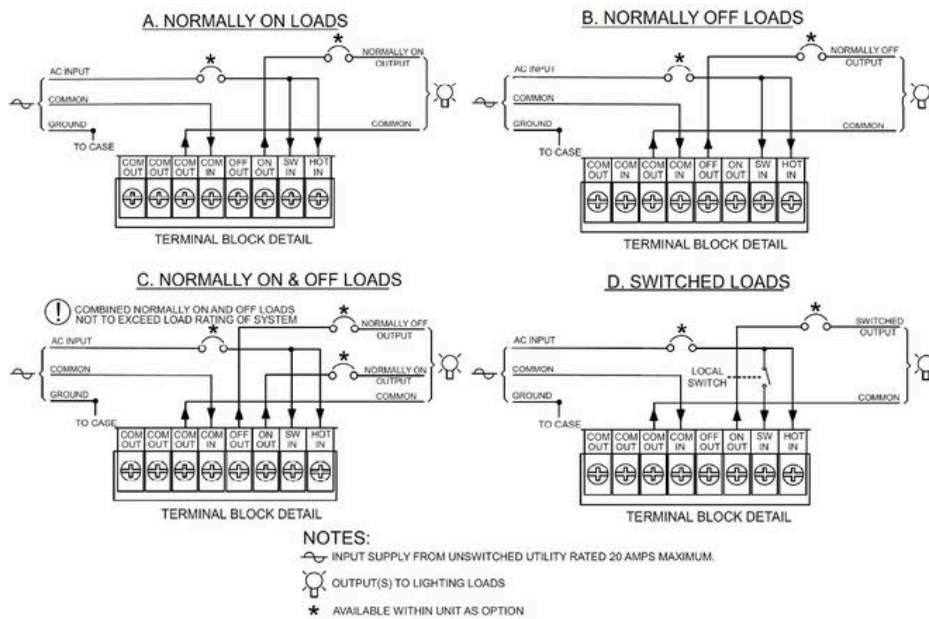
A. NORMALLY ON LOADS

*
*
NORMALLY ON OUTPUT
AC INPUT
COMMON
GROUND
TO CASE
COMMON

| COM OUT | COM OUT | COM OUT | COM IN | OFF OUT | ON OUT | SW IN | HOT IN |
|---|---|---|---|---|---|---|---|

TERMINAL BLOCK DETAIL

B. NORMALLY OFF LOADS

*
*
NORMALLY OFF OUTPUT
AC INPUT
COMMON
GROUND
TO CASE
COMMON

| COM OUT | COM IN | COM OUT | COM IN | OFF OUT | ON OUT | SW IN | HOT IN |
|---|---|---|---|---|---|---|---|

TERMINAL BLOCK DETAIL

C. NORMALLY ON & OFF LOADS

COMBINED NORMALLY ON AND OFF LOADS NOT TO EXCEED LOAD RATING OF SYSTEM

*
*
*
NORMALLY OFF OUTPUT
AC INPUT
NORMALLY ON OUTPUT
COMMON
GROUND
COMMON
TO CASE

| COM OUT | COM OUT | COM OUT | COM IN | OFF OUT | ON OUT | SW IN | HOT IN |
|---|---|---|---|---|---|---|---|

TERMINAL BLOCK DETAIL

D. SWITCHED LOADS

*
*
SWITCHED OUTPUT
AC INPUT
COMMON
LOCAL SWITCH
GROUND
COMMON
TO CASE

| COM OUT | COM OUT | COM OUT | COM IN | OFF OUT | ON OUT | SW IN | HOT IN |
|---|---|---|---|---|---|---|---|

TERMINAL BLOCK DETAIL

NOTES:
INPUT SUPPLY FROM UNSWITCHED UTILITY RATED 20 AMPS MAXIMUM.
OUTPUT(S) TO LIGHTING LOADS
* AVAILABLE WITHIN UNIT AS OPTION